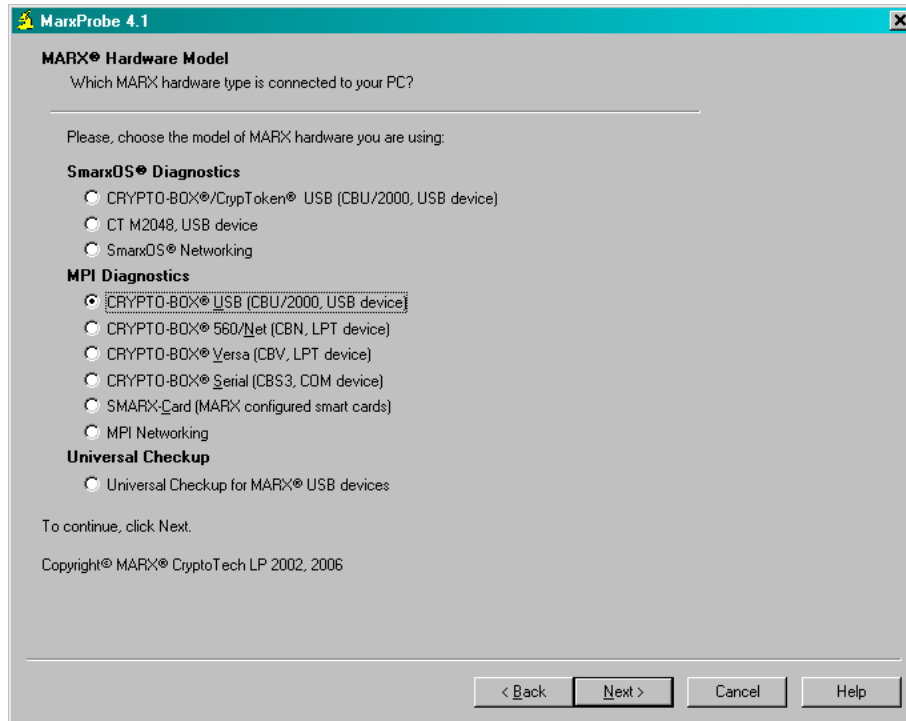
MarxProbe 4.1

MARX® Hardware Model
Which MARX hardware type is connected to your PC?

Please, choose the model of MARX hardware you are using:

SmarxOS® Diagnostics
CRYPTO-BOX®/CrypToken® USB (CBU/2000, USB device)
CT M2048, USB device
SmarxOS® Networking

MPI Diagnostics
CRYPTO-BOX® USB (CBU/2000, USB device)
CRYPTO-BOX® 560/Net (CBN, LPT device)
CRYPTO-BOX® Versa (CBV, LPT device)
CRYPTO-BOX® Serial (CBS3, COM device)
SMARX-Card (MARX configured smart cards)
MPI Networking

Universal Checkup
Universal Checkup for MARX® USB devices

To continue, click Next.

Copyright© MARX® CryptoTech LP 2002, 2006

< Back
Next >
Cancel
Help